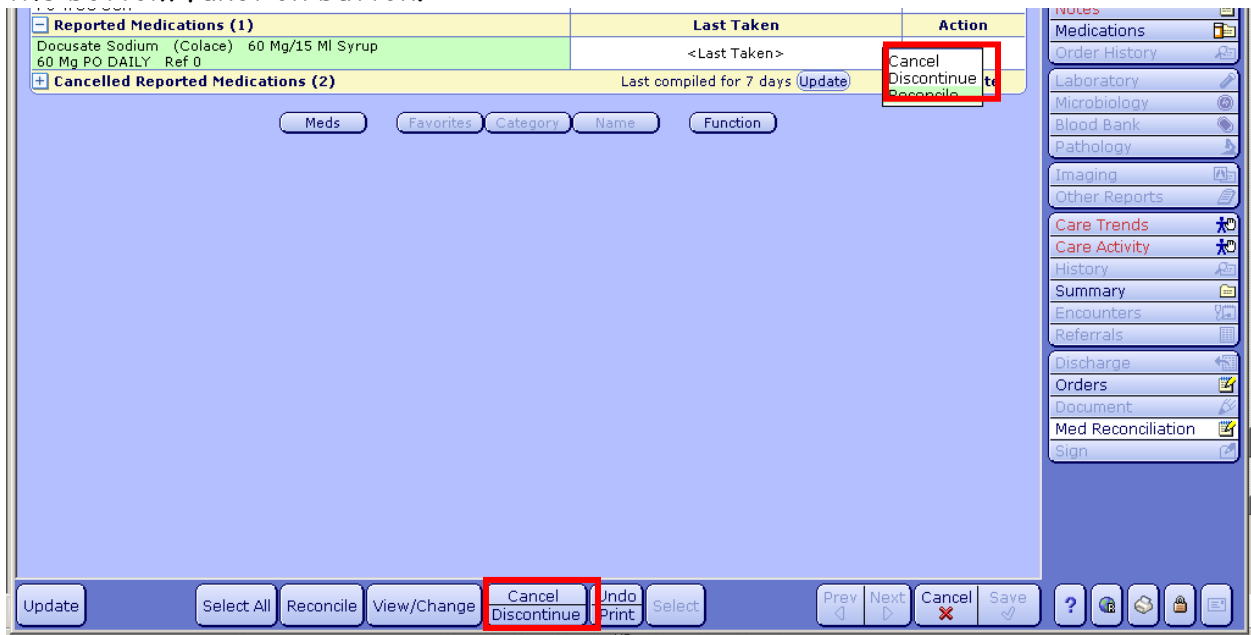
Reported Medications (1) | Last Taken | Action

Docusate Sodium (Colace) 60 Mg/15 Ml Syrup
60 Mg PO DAILY Ref 0

<Last Taken>

Cancel
Discontinue
Reconcile

Cancelled Reported Medications (2)

Last compiled for 7 days Update

Meds
Favorites
Category
Name
Function

Notes
Medications
Order History
Laboratory
Microbiology
Blood Bank
Pathology
Imaging
Other Reports
Care Trends
Care Activity
History
Summary
Encounters
Referrals
Discharge
Orders
Document
Med Reconciliation
Sign

Update
Select All
Reconcile
View/Change
Cancel
Discontinue
Undo
Print
Select
Prev
Next
Cancel
Save
?